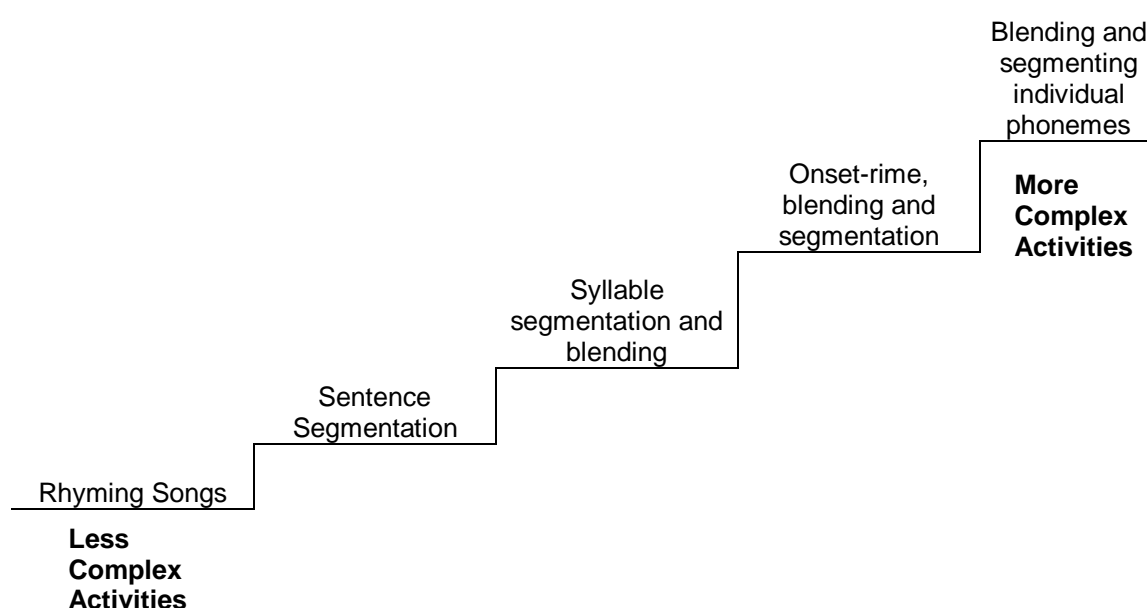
Blending and segmenting individual phonemes

More Complex Activities

Onset-rime, blending and segmentation

Syllable segmentation and blending

Sentence Segmentation

Rhyming Songs

Less Complex Activities